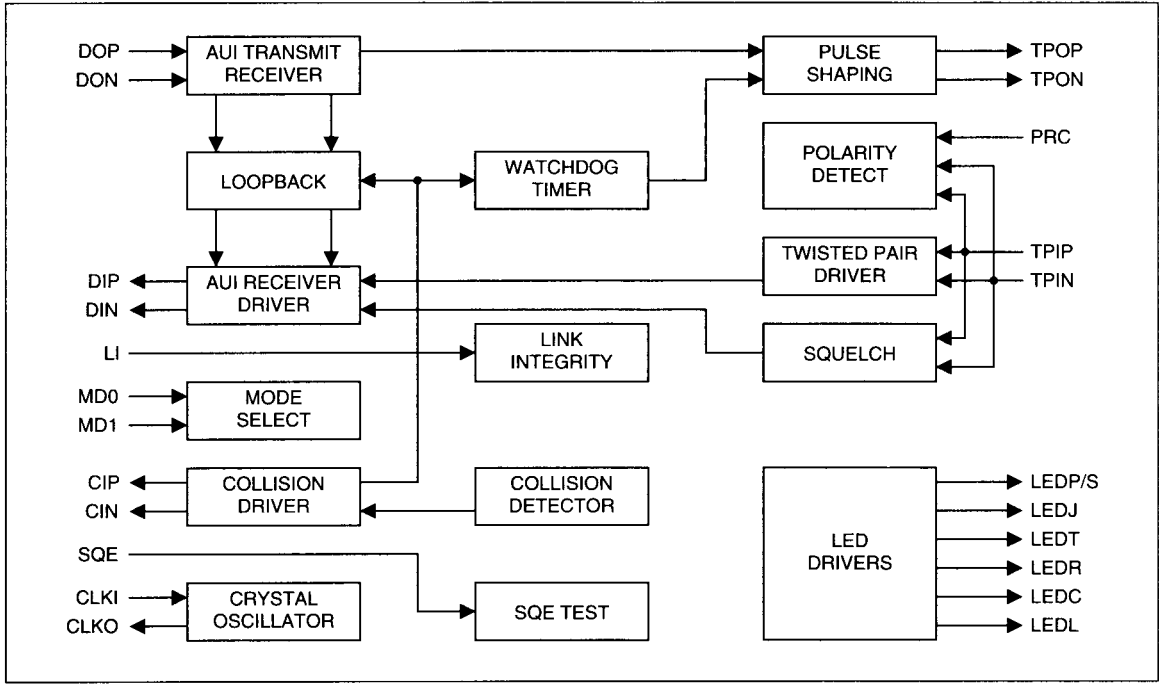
DOP
DON
AUI TRANSMIT RECEIVER
PULSE SHAPING
TPOP
TPON
PRC
LOOPBACK
WATCHDOG TIMER
POLARITY DETECT
DIP
DIN
AUI RECEIVER DRIVER
TWISTED PAIR DRIVER
TPIP
TPIN
LI
LINK INTEGRITY
SQUELCH
MD0
MD1
MODE SELECT
CIP
CIN
COLLISION DRIVER
COLLISION DETECTOR
LED DRIVERS
LEDP/S
LEDJ
LEDT
LEDR
LEDC
LEDL
SQE
CLKI
CLKO
CRYSTAL OSCILLATOR
SQE TEST